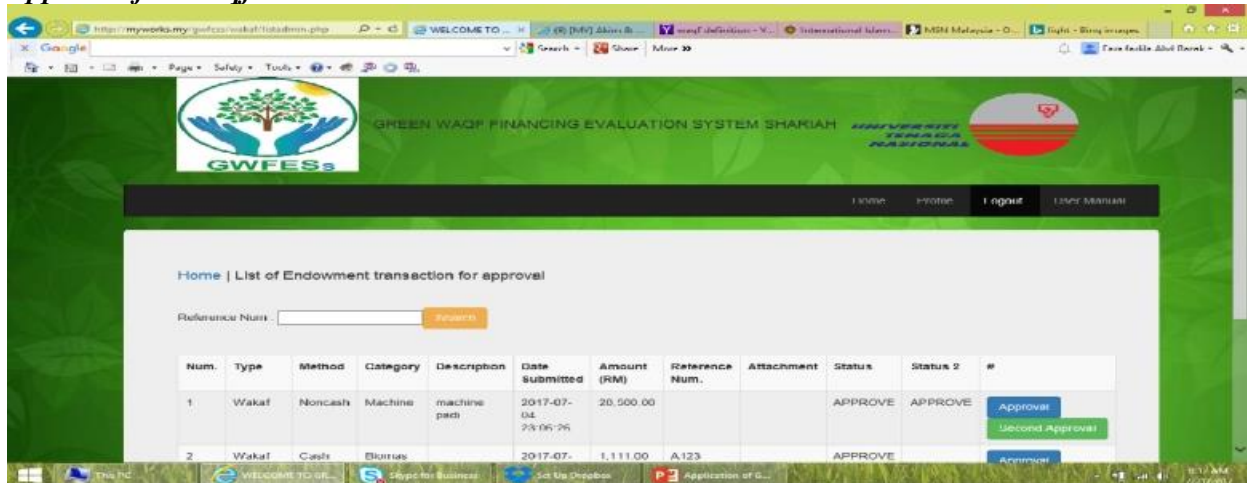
http://myworks.my/gwfess/wakaf/listadmin.php
WELCOME TO ...
(8) [MV] Akim &...
waqf definition - ...
International Islam...
MSN Malaysia - O...
light - Bing images
Google
Search
Share
More »
Page
Safety
Tools

GWFESs
GREEN WAQF FINANCING EVALUATION SYSTEM SHARIAH
UNIVERSITI TENAGA NASIONAL

Home
Profile
Logout
User Manual

Home | List of Endowment transaction for approval

Reference Num.:
Search

| Num. | Type | Method | Category | Description | Date Submitted | Amount (RM) | Reference Num. | Attachment | Status | Status 2 | # |
|---|---|---|---|---|---|---|---|---|---|---|---|
| 1 | Wakaf | Noncash | Machine | machine padi | 2017-07-04 23:06:26 | 20,500.00 | | | APPROVE | APPROVE | Approval Second Approval |
| 2 | Wakaf | Cash | Biomas | | 2017-07- | 1,111.00 | A123 | | APPROVE | | Approval |

This PC
WELCOME TO GR...
Skype for Business
Set Up Dropbox
Application of G...